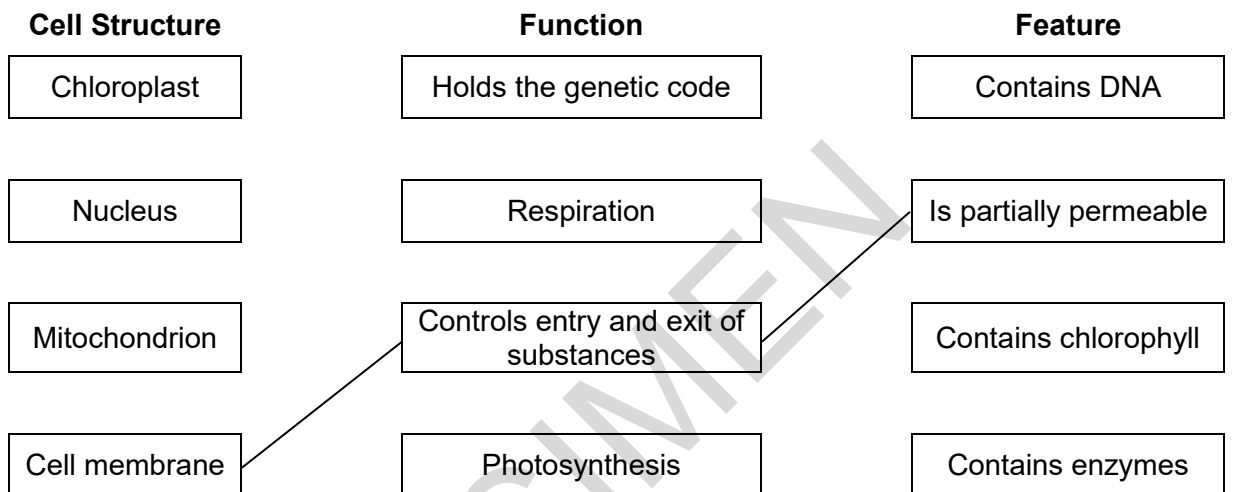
| Cell Structure | Function | Feature |
|---|---|---|
| Chloroplast | Holds the genetic code | Contains DNA |
| Nucleus | Respiration | Is partially permeable |
| Mitochondrion | Controls entry and exit of substances | Contains chlorophyll |
| Cell membrane | Photosynthesis | Contains enzymes |

SPECIMEN